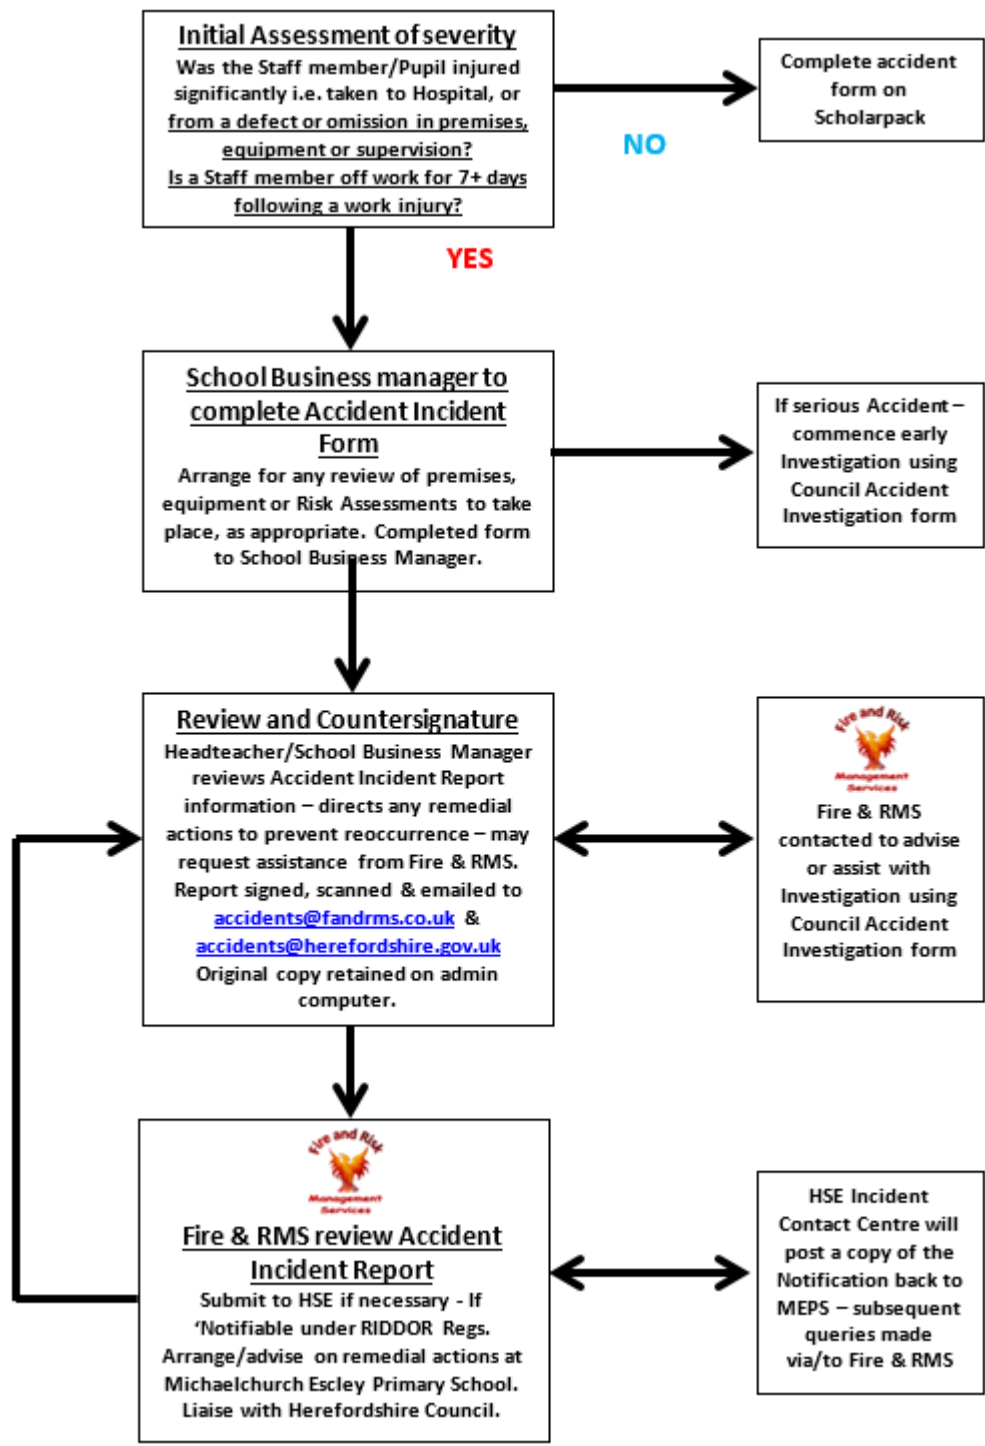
Initial Assessment of severity
Was the Staff member/Pupil injured significantly i.e. taken to Hospital, or from a defect or omission in premises, equipment or supervision?
Is a Staff member off work for 7+ days following a work injury?

NO

Complete accident form on Scholarpack

YES

School Business manager to complete Accident Incident Form
Arrange for any review of premises, equipment or Risk Assessments to take place, as appropriate. Completed form to School Business Manager.

If serious Accident – commence early Investigation using Council Accident Investigation form

Review and Countersignature
Headteacher/School Business Manager reviews Accident Incident Report information – directs any remedial actions to prevent reoccurrence – may request assistance from Fire & RMS. Report signed, scanned & emailed to accidents@fandrms.co.uk & accidents@herefordshire.gov.uk
Original copy retained on admin computer.

Fire and Risk Management Services

Fire & RMS contacted to advise or assist with Investigation using Council Accident Investigation form

Fire and Risk Management Services

Fire & RMS review Accident Incident Report
Submit to HSE if necessary - If 'Notifiable under RIDDOR Regs.
Arrange/advise on remedial actions at Michaelchurch Escley Primary School.
Liaise with Herefordshire Council.

HSE Incident Contact Centre will post a copy of the Notification back to MEPS – subsequent queries made via/to Fire & RMS